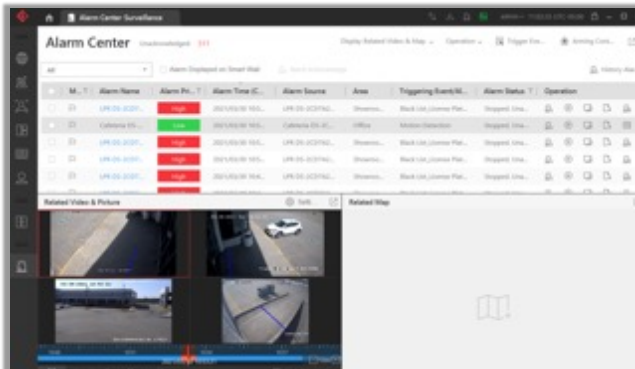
Alarm Center Surveillance

Alarm Center Unacknowledged 331

Display Related Video & Map Operation Trigger Eve... Arming Con...

All

Alarm Displayed on Smart Wall

History Ala

| M... | Alarm Name | Alarm Pr... | Alarm Time (C... | Alarm Source | Area | Triggering Event/Al... | Alarm Status | Operation |
|---|---|---|---|---|---|---|---|---|
| | LPR-DS-2CD7... | High | 2021/05/30 16:0... | LPR-DS-2CD742... | Showroo... | Black List_License Plat... | Stopped, Una... | |
| | Cafeteria DS-... | Low | 2021/05/30 16:0... | Cafeteria DS-2C... | Office | Motion Detection | Stopped, Una... | |
| | LPR-DS-2CD7... | High | 2021/05/30 16:0... | LPR-DS-2CD742... | Showroo... | Black List_License Plat... | Stopped, Una... | |
| | LPR-DS-2CD7... | High | 2021/05/30 16:0... | LPR-DS-2CD742... | Showroo... | Black List_License Plat... | Stopped, Una... | |
| | LPR-DS-2CD7... | High | 2021/05/30 16:0... | LPR-DS-2CD742... | Showroo... | Black List_License Plat... | Stopped, Una... | |

Related Video & Picture

Related Map